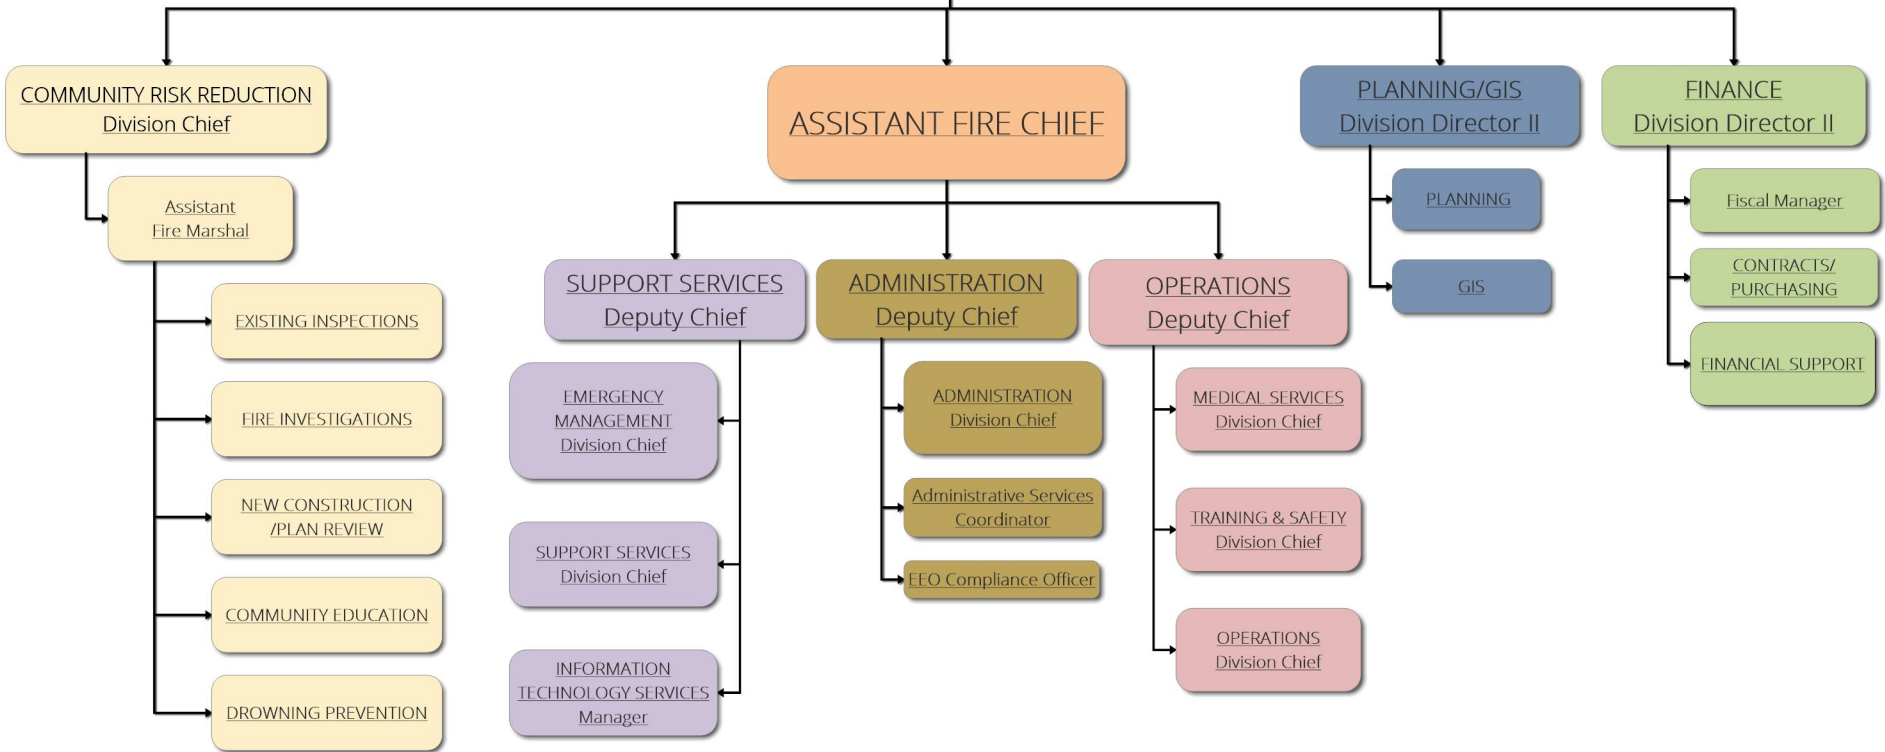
ASSISTANT FIRE CHIEF

COMMUNITY RISK REDUCTION
Division Chief

Assistant
Fire Marshal

EXISTING INSPECTIONS

FIRE INVESTIGATIONS

NEW CONSTRUCTION
/PLAN REVIEW

COMMUNITY EDUCATION

DROWNING PREVENTION

SUPPORT SERVICES
Deputy Chief

EMERGENCY
MANAGEMENT
Division Chief

SUPPORT SERVICES
Division Chief

INFORMATION
TECHNOLOGY SERVICES
Manager

ADMINISTRATION
Deputy Chief

ADMINISTRATION
Division Chief

Administrative Services
Coordinator

EEO Compliance Officer

OPERATIONS
Deputy Chief

MEDICAL SERVICES
Division Chief

TRAINING & SAFETY
Division Chief

OPERATIONS
Division Chief

PLANNING/GIS
Division Director II

PLANNING

GIS

FINANCE
Division Director II

Fiscal Manager

CONTRACTS/
PURCHASING

FINANCIAL SUPPORT